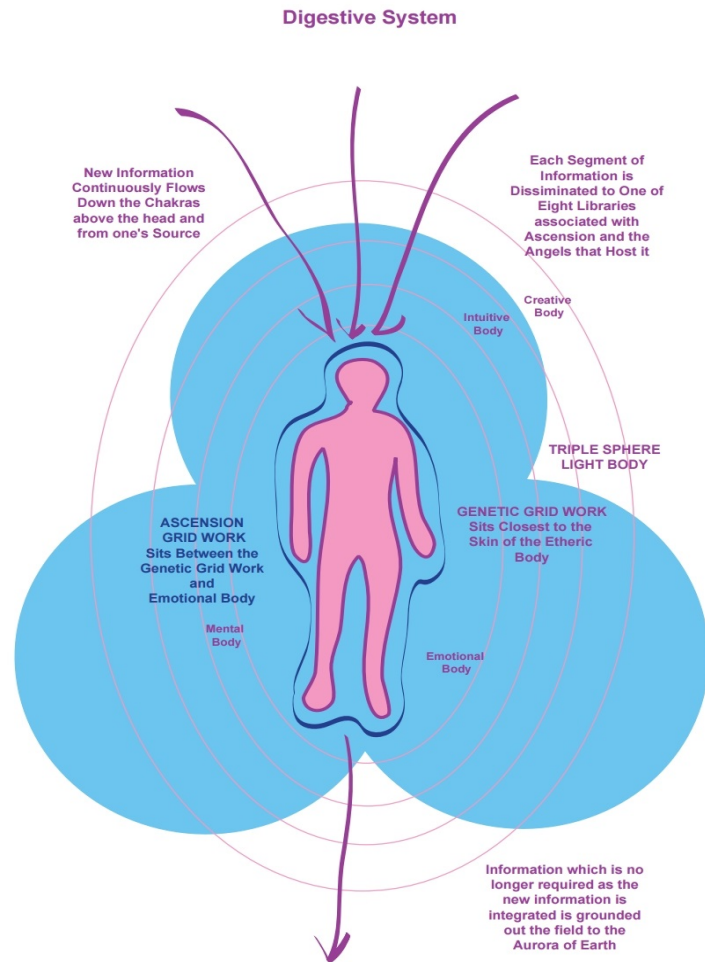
Digestive System

New Information Continuously Flows Down the Chakras above the head and from one's Source

Each Segment of Information is Disseminated to One of Eight Libraries associated with Ascension and the Angels that Host it

Creative Body

Intuitive Body

TRIPLE SPHERE LIGHT BODY

GENETIC GRID WORK Sits Closest to the Skin of the Etheric Body

ASCENSION GRID WORK Sits Between the Genetic Grid Work and Emotional Body

Mental Body

Emotional Body

Information which is no longer required as the new information is integrated is grounded out the field to the Aurora of Earth